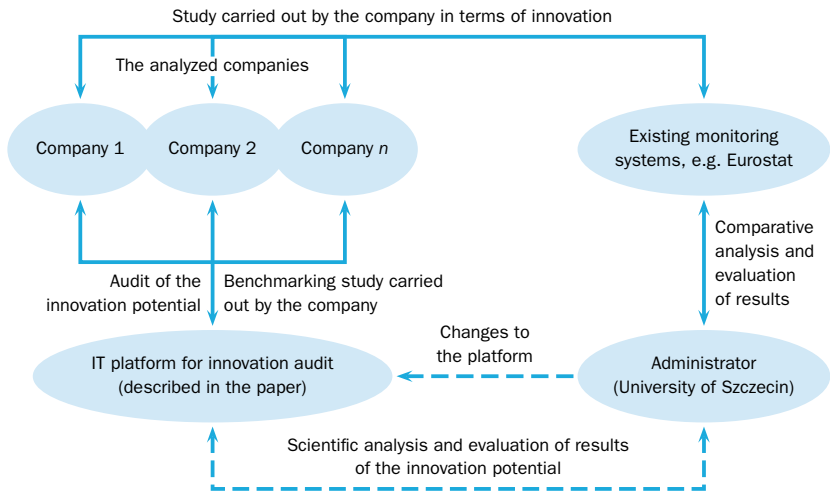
Study carried out by the company in terms of innovation

The analyzed companies

Company 1

Company 2

Company *n*

Existing monitoring systems, e.g. Eurostat

Comparative analysis and evaluation of results

Audit of the innovation potential

Benchmarking study carried out by the company

Changes to the platform

IT platform for innovation audit (described in the paper)

Administrator (University of Szczecin)

Scientific analysis and evaluation of results of the innovation potential